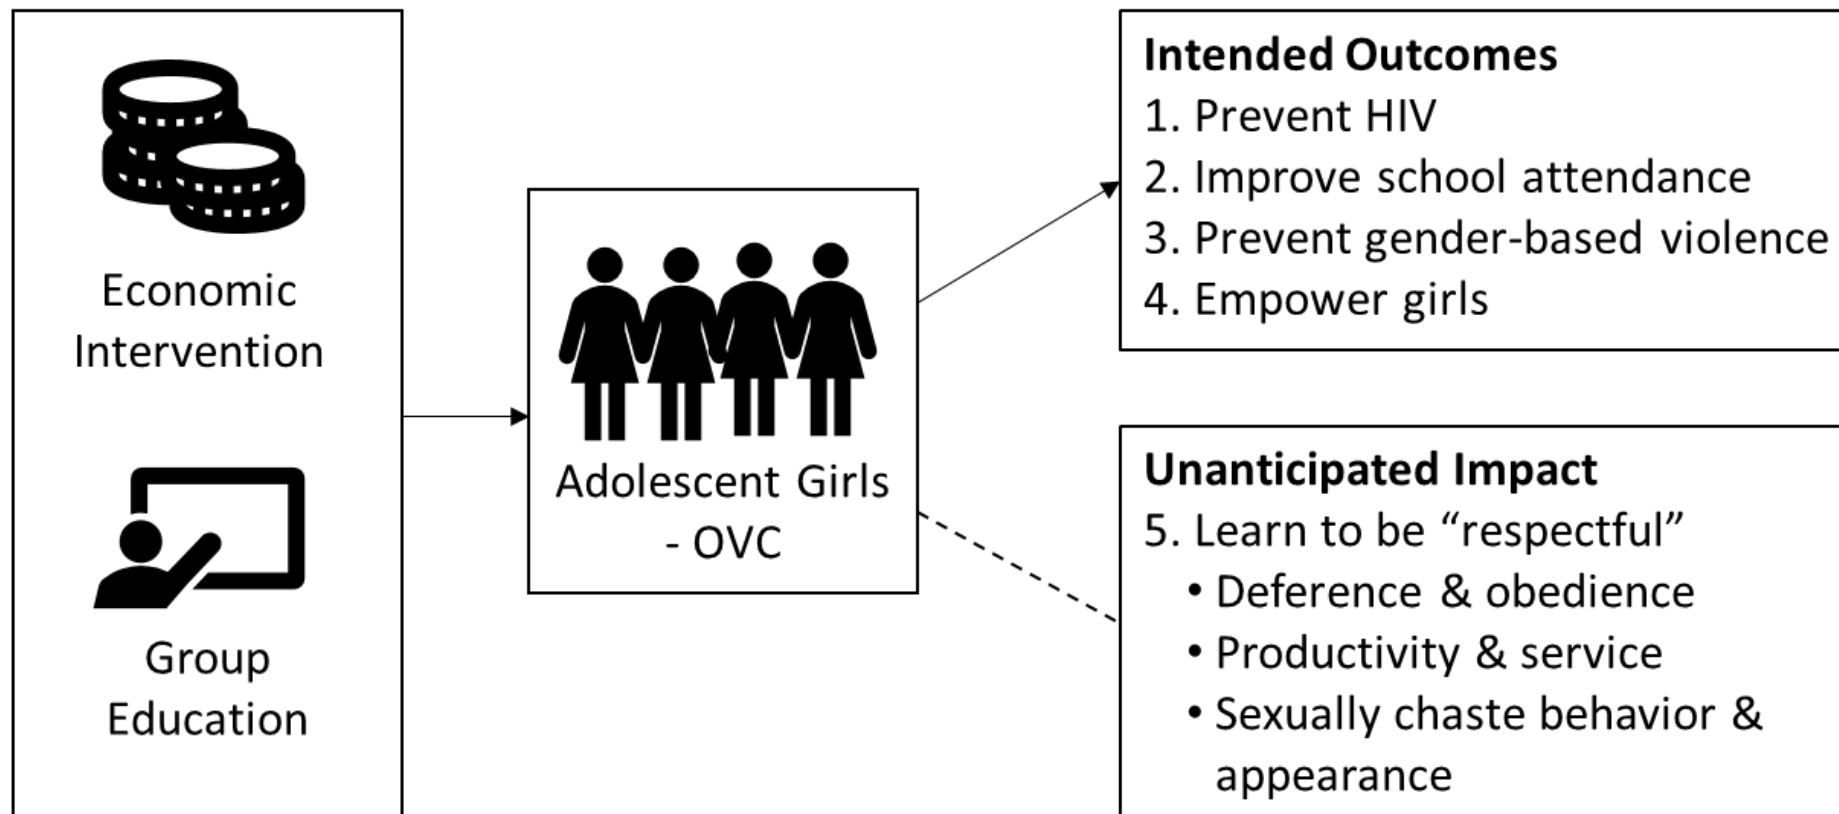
Economic Intervention

Group Education

Adolescent Girls - OVC

**Intended Outcomes**
1. Prevent HIV
2. Improve school attendance
3. Prevent gender-based violence
4. Empower girls

**Unanticipated Impact**
5. Learn to be “respectful”
• Deference & obedience
• Productivity & service
• Sexually chaste behavior & appearance